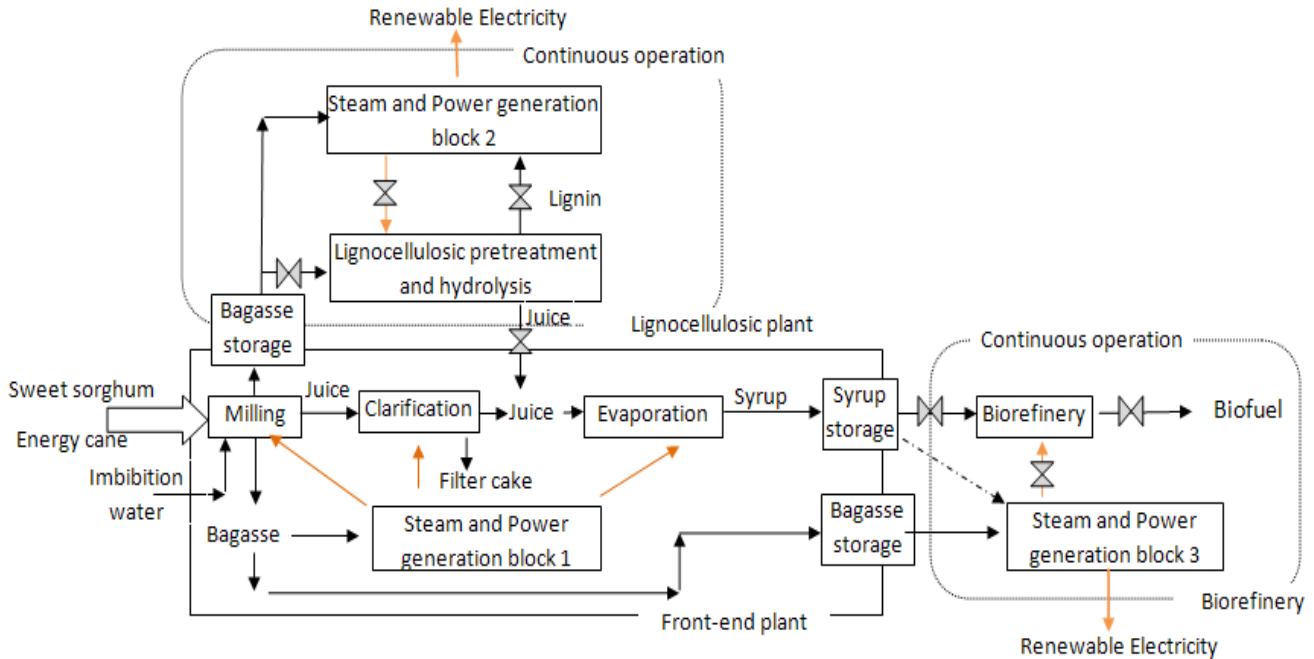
Renewable Electricity

Continuous operation

Steam and Power generation block 2

Lignin

Lignocellulosic pretreatment and hydrolysis

Bagasse storage

Juice

Lignocellulosic plant

Continuous operation

Sweet sorghum

Energy cane

Milling

Juice

Clarification

Juice

Evaporation

Syrup

Syrup storage

Biorefinery

Biofuel

Imbibition water

Filter cake

Bagasse

Steam and Power generation block 1

Bagasse storage

Steam and Power generation block 3

Front-end plant

Biorefinery

Renewable Electricity